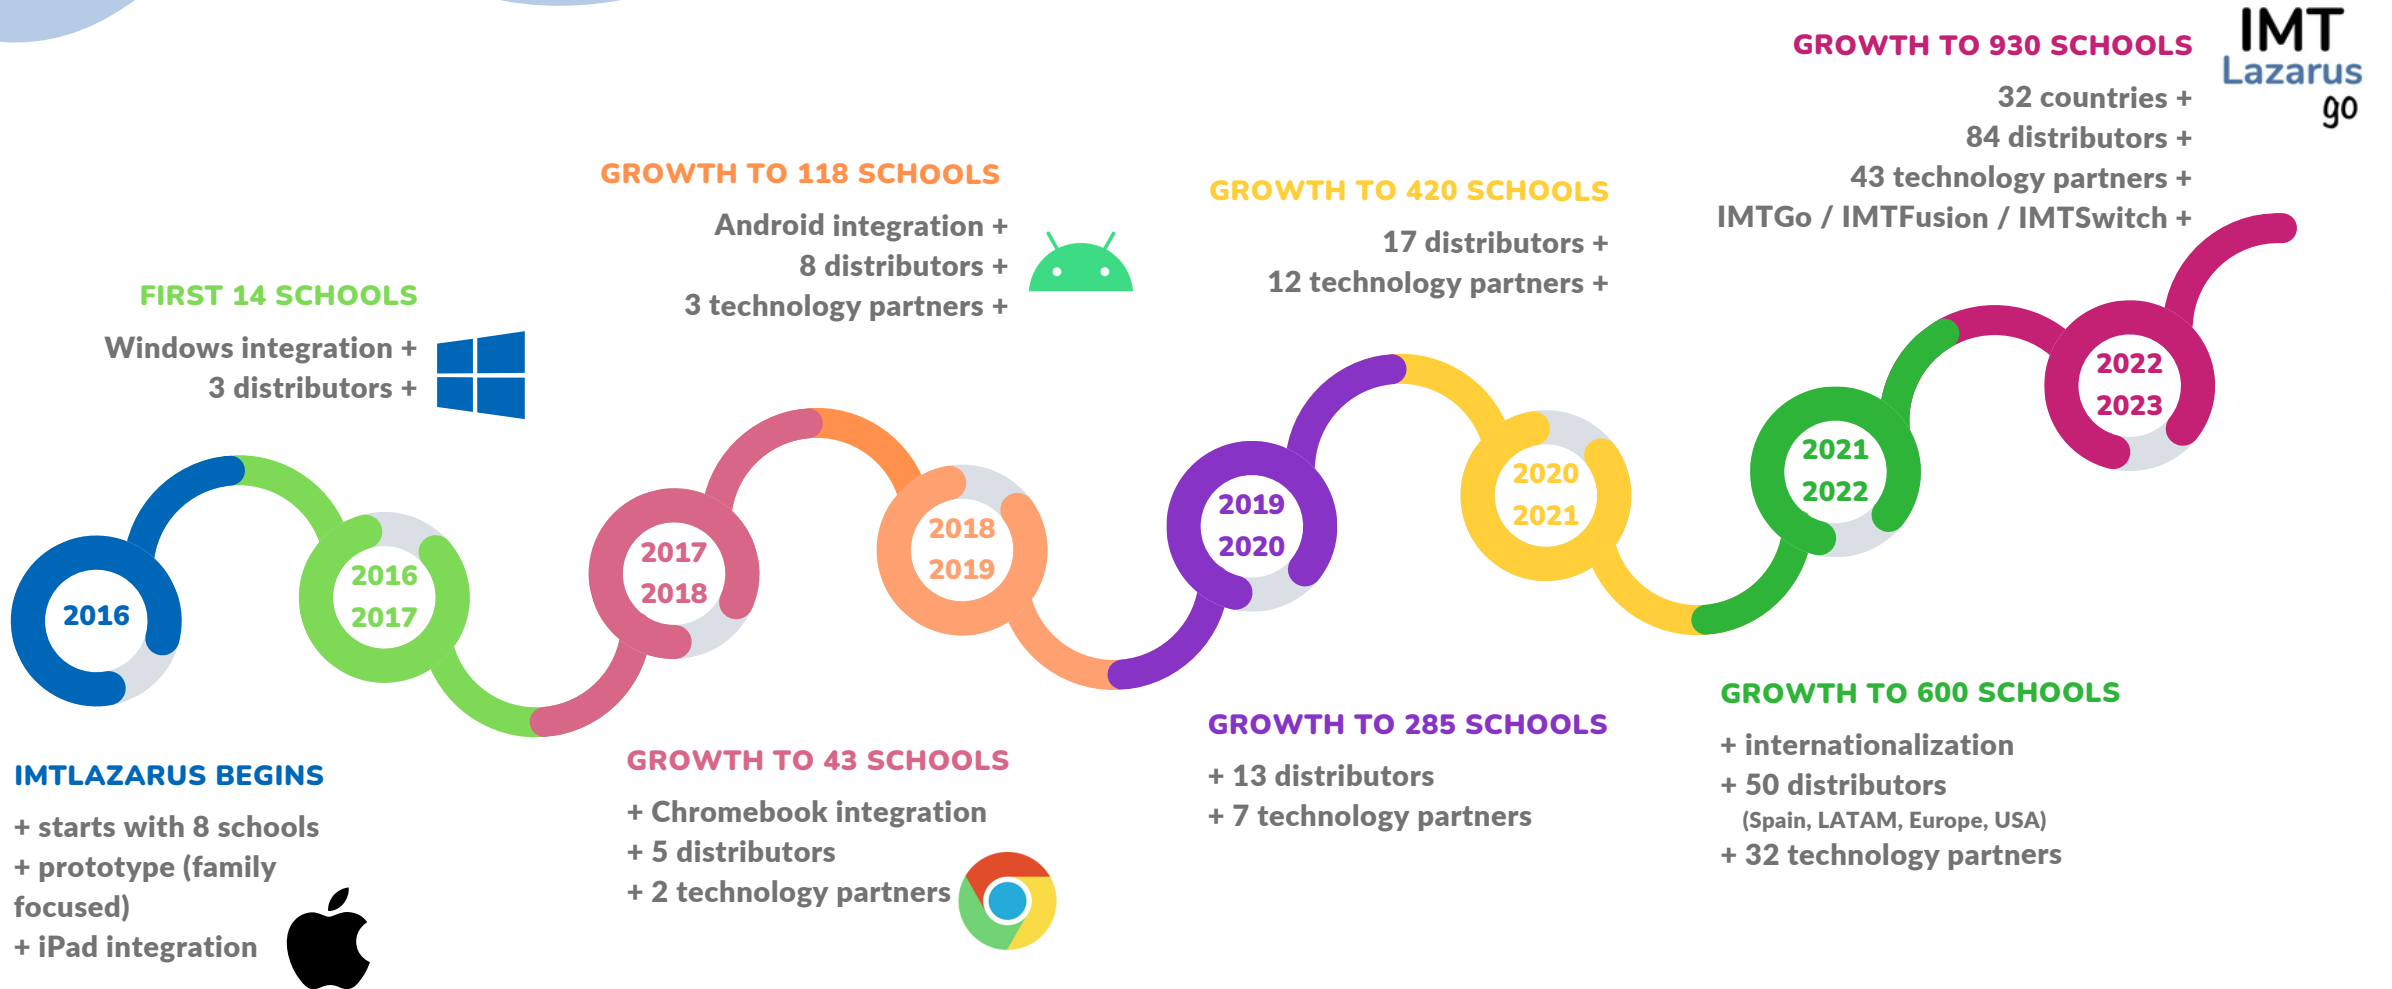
IMT Lazarus go

GROWTH TO 930 SCHOOLS

32 countries +
84 distributors +
43 technology partners +
IMTGo / IMTFusion / IMTSwitch +

GROWTH TO 118 SCHOOLS

Android integration +
8 distributors +
3 technology partners +

GROWTH TO 420 SCHOOLS

17 distributors +
12 technology partners +

FIRST 14 SCHOOLS

Windows integration +
3 distributors +

2016

2016 2017

2017 2018

2018 2019

2019 2020

2020 2021

2021 2022

2022 2023

IMTLAZARUS BEGINS

+ starts with 8 schools
+ prototype (family focused)
+ iPad integration

GROWTH TO 43 SCHOOLS

+ Chromebook integration
+ 5 distributors
+ 2 technology partners

GROWTH TO 285 SCHOOLS

+ 13 distributors
+ 7 technology partners

GROWTH TO 600 SCHOOLS

+ internationalization
+ 50 distributors
(Spain, LATAM, Europe, USA)
+ 32 technology partners